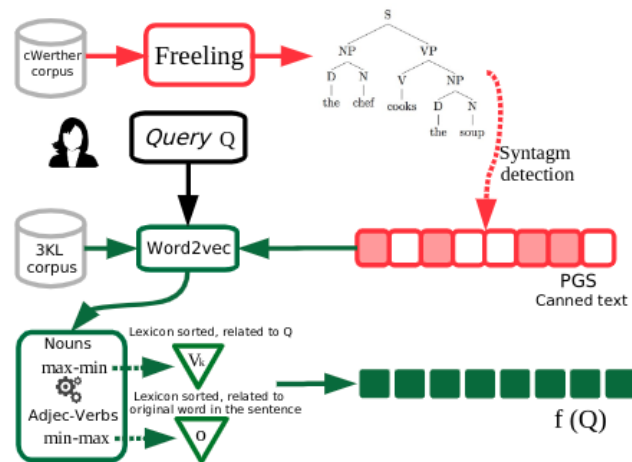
cWerther corpus

Freeling

S
NP
VP
D
N
V
NP
the
chef
cooks
D
N
the
soup

Query Q

Syntagm detection

3KL corpus

Word2vec

PGS
Canned text

Nouns
max-min
Adjec-Verbs
min-max

Lexicon sorted, related to Q

$V_k$

Lexicon sorted, related to original word in the sentence

o

f (Q)